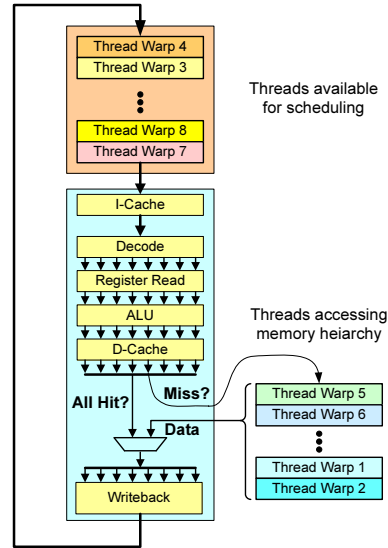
Thread Warp 4
Thread Warp 3

Thread Warp 8
Thread Warp 7

Threads available for scheduling

I-Cache
Decode
Register Read
ALU
D-Cache

Threads accessing memory heiarchy

Miss?
All Hit?
Data

Thread Warp 5
Thread Warp 6

Thread Warp 1
Thread Warp 2

Writeback